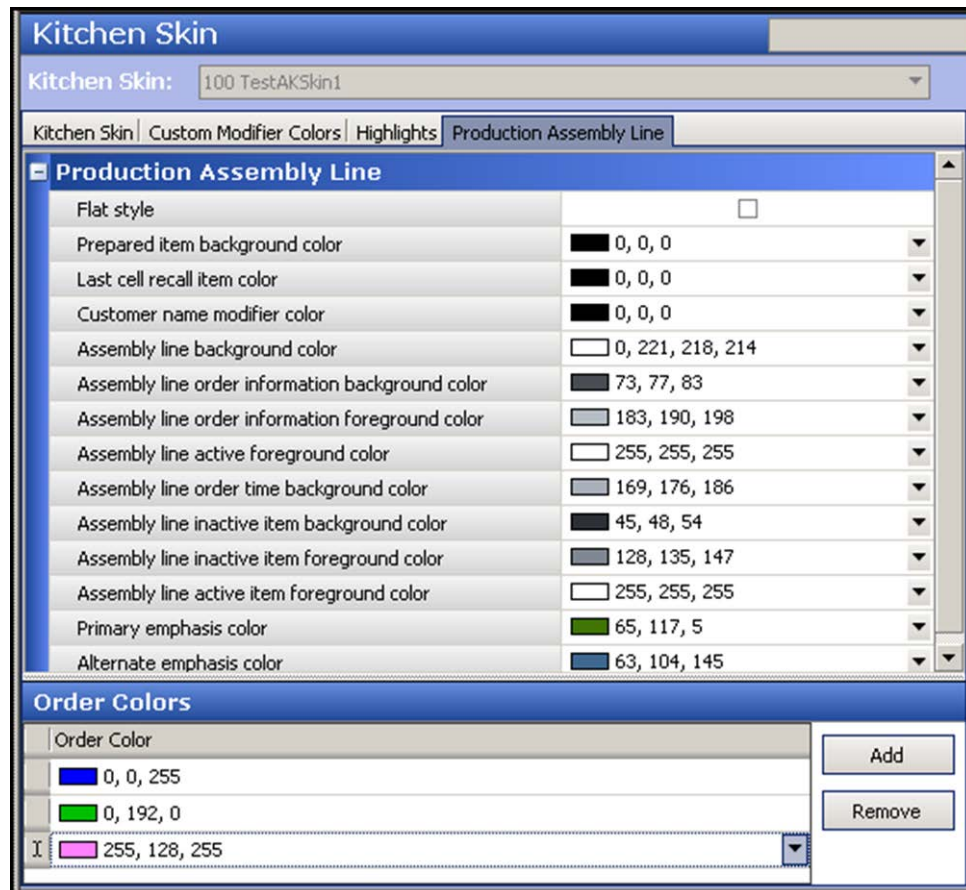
Kitchen Skin

Kitchen Skin: 100 TestAKSkin1

Kitchen Skin | Custom Modifier Colors | Highlights | Production Assembly Line

Production Assembly Line

| | |
|---|---|
| Flat style | |
| Prepared item background color | 0, 0, 0 |
| Last cell recall item color | 0, 0, 0 |
| Customer name modifier color | 0, 0, 0 |
| Assembly line background color | 0, 221, 218, 214 |
| Assembly line order information background color | 73, 77, 83 |
| Assembly line order information foreground color | 183, 190, 198 |
| Assembly line active foreground color | 255, 255, 255 |
| Assembly line order time background color | 169, 176, 186 |
| Assembly line inactive item background color | 45, 48, 54 |
| Assembly line inactive item foreground color | 128, 135, 147 |
| Assembly line active item foreground color | 255, 255, 255 |
| Primary emphasis color | 65, 117, 5 |
| Alternate emphasis color | 63, 104, 145 |

Order Colors

| Order Color |
|---|
| 0, 0, 255 |
| 0, 192, 0 |
| 255, 128, 255 |

Add

Remove